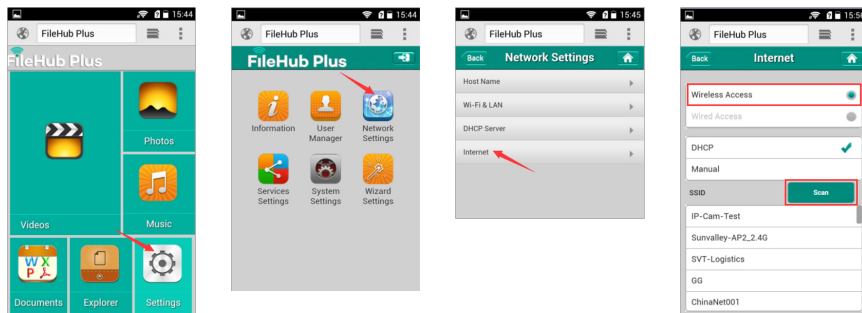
15:44
FileHub Plus
FileHub Plus
Photos
Videos
Music
W X P
Documents
Explorer
Settings

15:44
FileHub Plus
FileHub Plus
Information
User Manager
Network Settings
Services Settings
System Settings
Wizard Settings

15:45
FileHub Plus
Back
Network Settings
Host Name
Wi-Fi & LAN
DHCP Server
Internet

15:50
FileHub Plus
Back
Internet
Wireless Access
Wired Access
DHCP
Manual
SSID
Scan
IP-Cam-Test
Sunvalley-AP2_2.4G
SVT-Logistics
GG
ChinaNet001